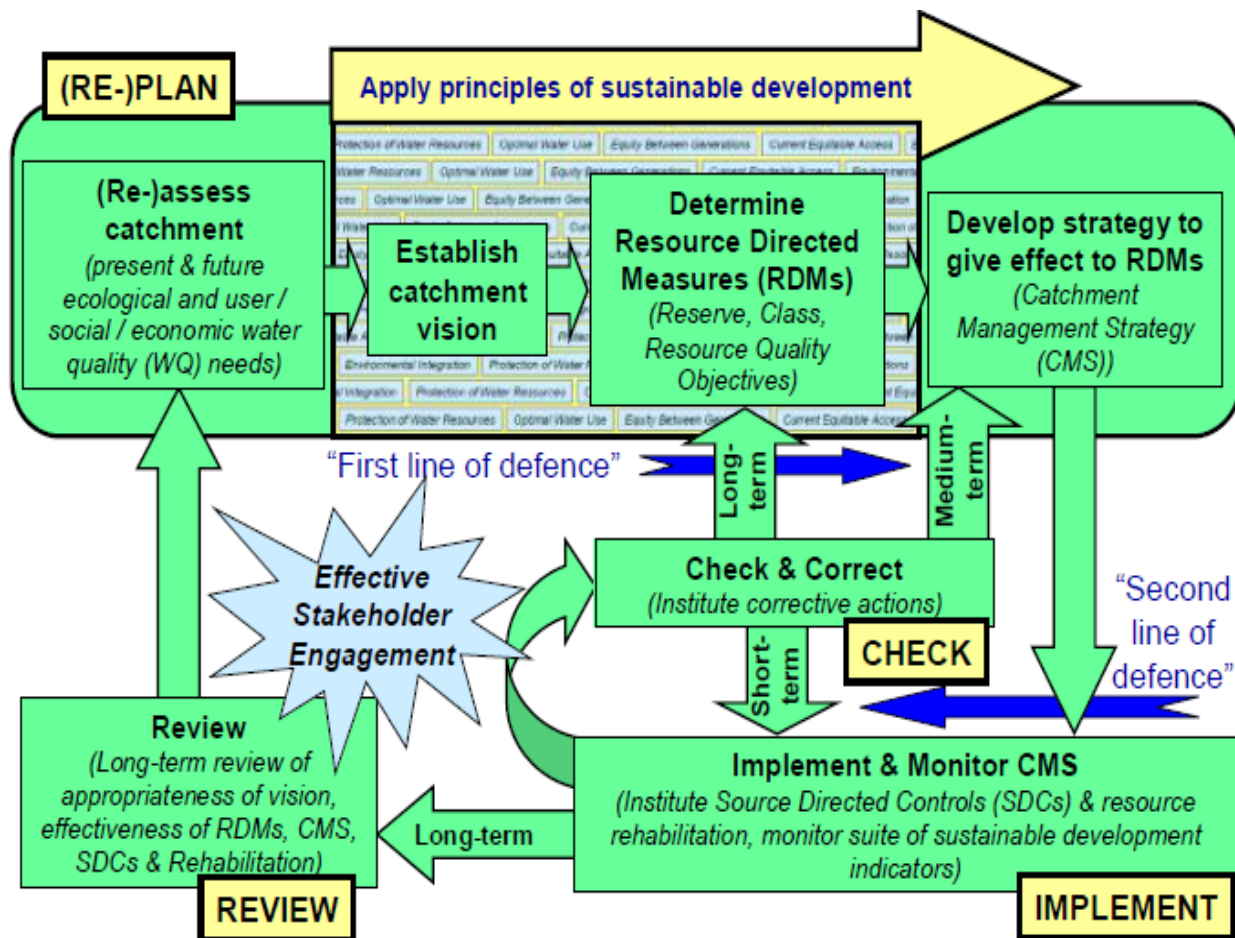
(RE-)PLAN

Apply principles of sustainable development

Protection of Water Resources | Optimal Water Use | Equity Between Generations | Current Equitable Access

Water Resources | Optimal Water Use | Equity Between Generations | Current Equitable Access

Environmental Integration | Protection of Water Resources

Integration | Protection of Water Resources

Protection of Water Resources | Optimal Water Use | Equity Between Generations | Current Equitable Access

(Re-)assess catchment
(present & future ecological and user / social / economic water quality (WQ) needs)

Establish catchment vision

Determine Resource Directed Measures (RDMs)
(Reserve, Class, Resource Quality Objectives)

Develop strategy to give effect to RDMs
(Catchment Management Strategy (CMS))

"First line of defence"

Long-term

Medium-term

Effective Stakeholder Engagement

Check & Correct
(Institute corrective actions)

CHECK

Short-term

"Second line of defence"

Review
(Long-term review of appropriateness of vision, effectiveness of RDMs, CMS, SDCs & Rehabilitation)

Long-term

Implement & Monitor CMS
(Institute Source Directed Controls (SDCs) & resource rehabilitation, monitor suite of sustainable development indicators)

REVIEW

IMPLEMENT